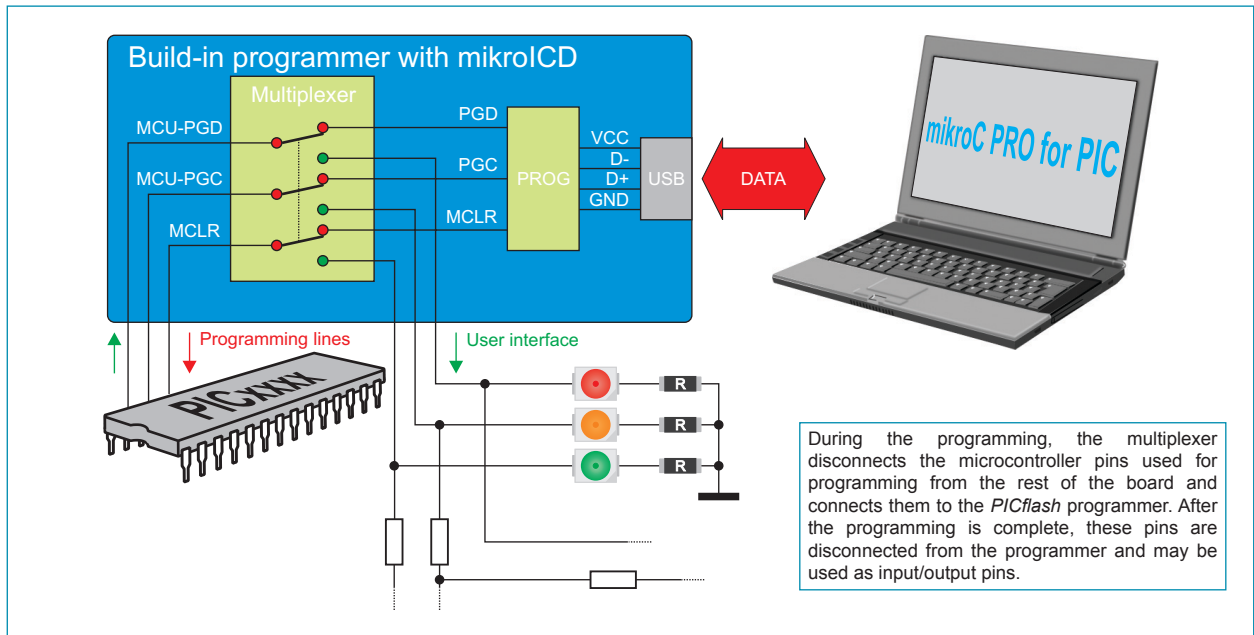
Build-in programmer with mikroICD

Multiplexer

MCU-PGD

MCU-PGC

MCLR

PGD

PGC

MCLR

PROG

VCC

D-

D+

GND

USB

DATA

mikroC PRO for PIC

Programming lines

User interface

PICxxxx

R

R

R

During the programming, the multiplexer disconnects the microcontroller pins used for programming from the rest of the board and connects them to the *PICflash* programmer. After the programming is complete, these pins are disconnected from the programmer and may be used as input/output pins.